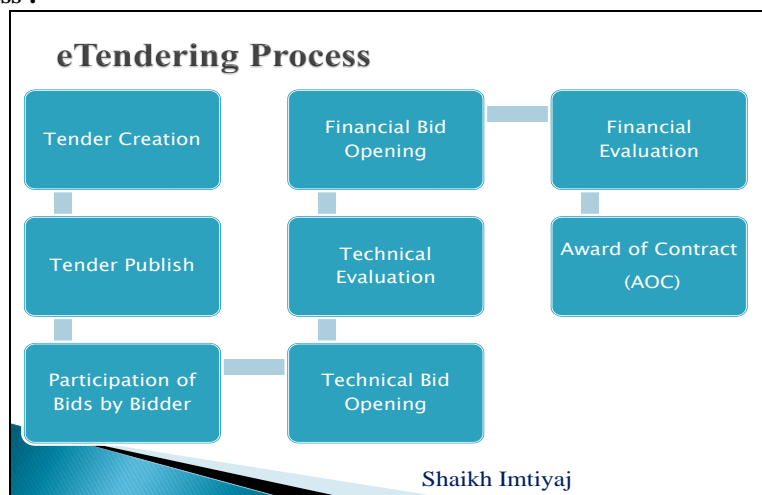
ss :

eTendering Process

Tender Creation

Tender Publish

Participation of Bids by Bidder

Technical Bid Opening

Technical Evaluation

Financial Bid Opening

Financial Evaluation

Award of Contract (AOC)

Shaikh Imtiyaj